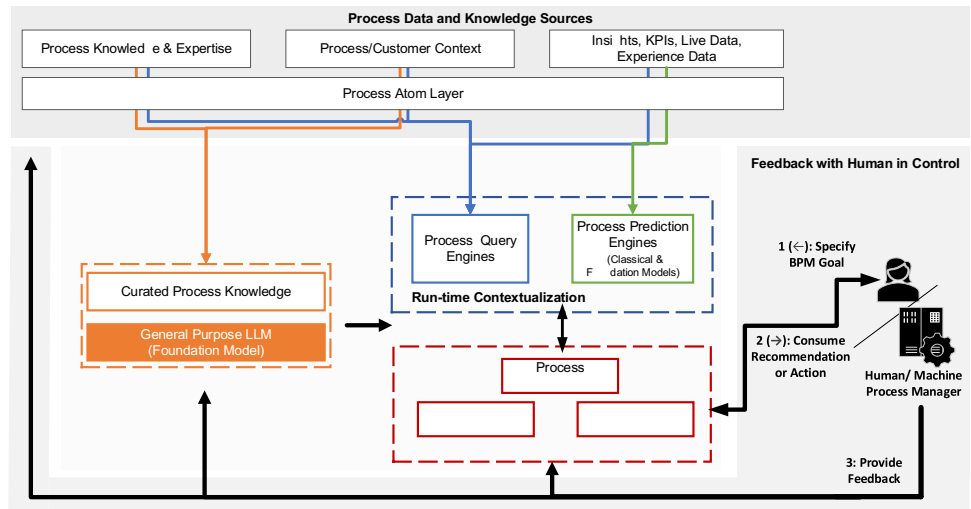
Process Data and Knowledge Sources

Process Knowled e & Expertise

Process/Customer Context

Insi hts, KPIs, Live Data, Experience Data

Process Atom Layer

Feedback with Human in Control

Process Query Engines

Process Prediction Engines (Classical & F dation Models)

Run-time Contextualization

Curated Process Knowledge

General Purpose LLM (Foundation Model)

Process

1 (←): Specify BPM Goal

2 (→): Consume Recommendation or Action

Human/ Machine Process Manager

3: Provide Feedback